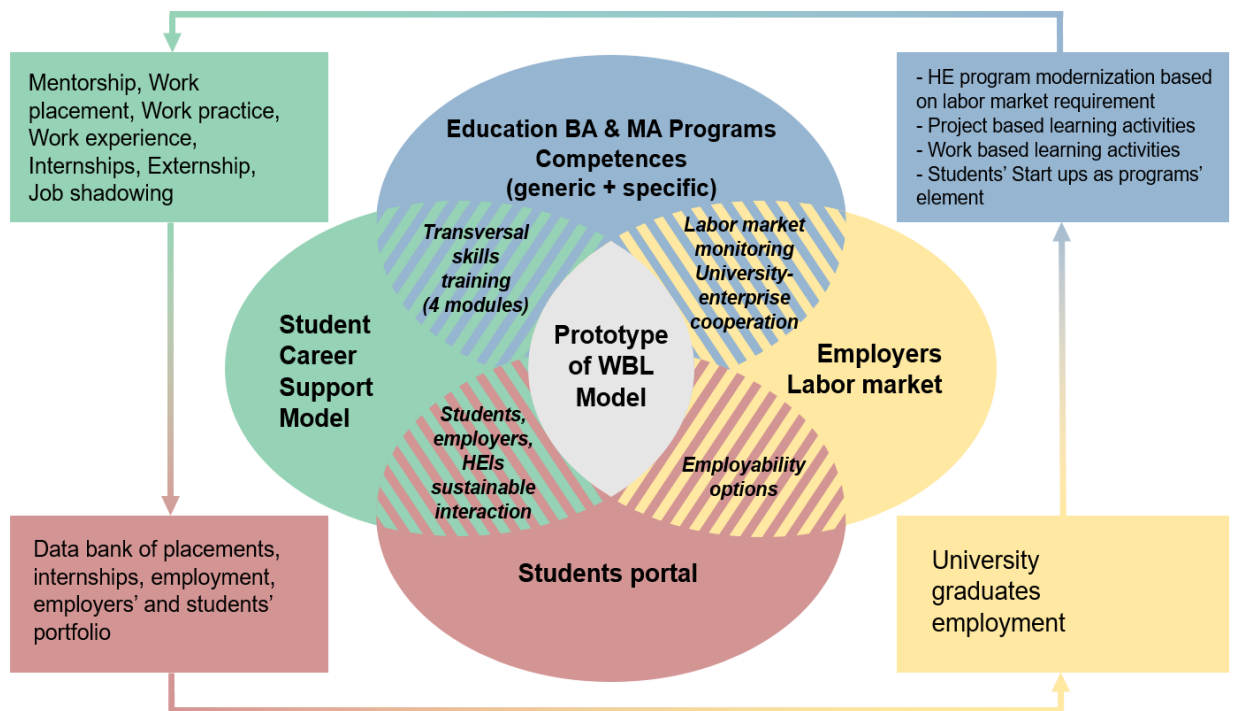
Mentorship, Work placement, Work practice, Work experience, Internships, Externship, Job shadowing

Education BA & MA Programs Competences (generic + specific)

- HE program modernization based on labor market requirement
- Project based learning activities
- Work based learning activities
- Students' Start ups as programs' element

Transversal skills training (4 modules)

Labor market monitoring University-enterprise cooperation

Student Career Support Model

Prototype of WBL Model

Employers Labor market

Students, employers, HEIs sustainable interaction

Employability options

Students portal

Data bank of placements, internships, employment, employers' and students' portfolio

University graduates employment